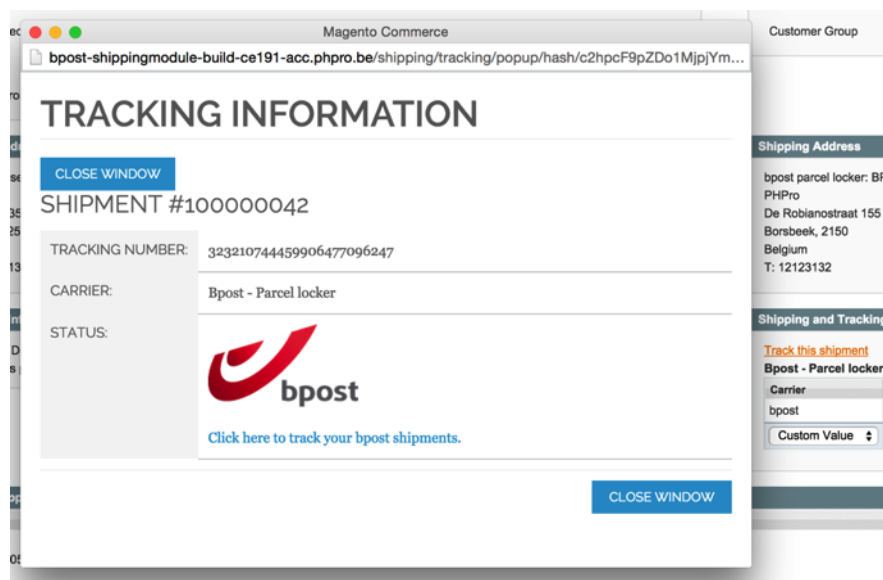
Magento Commerce

bpost-shippingmodule-build-ce191-acc.phpro.be/shipping/tracking/popup/hash/c2hpcF9pZDo1MjpjYm...

TRACKING INFORMATION

CLOSE WINDOW

SHIPMENT #100000042

| TRACKING NUMBER: | 323210744459906477096247 |
|---|---|
| CARRIER: | Bpost - Parcel locker |
| STATUS: | bpost Click here to track your bpost shipments. |

CLOSE WINDOW

Customer Group

Shipping Address

bpost parcel locker: B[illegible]
PHPro
De Robianostraat 155
Borsbeek, 2150
Belgium
T: 12123132

Shipping and Tracking

Track this shipment
Bpost - Parcel locker

| Carrier |
|---|
| bpost |

Custom Value